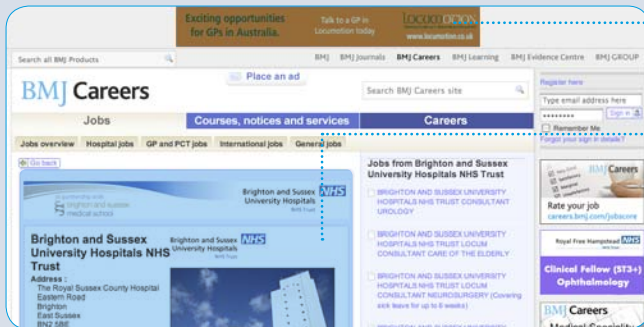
Exciting opportunities for GPs in Australia.

Talk to a GP in Locumotion today

LOCUMOTION
www.locumotion.co.uk

Search all BMJ Products

BMJ BMJ Journals BMJ Careers BMJ Learning BMJ Evidence Centre BMJ GROUP

BMJ Careers

Place an ad

Search BMJ Careers site

Register here

Type email address here

Sign in

Remember Me

Forgot your sign in details?

Jobs

Courses, notices and services

Careers

Jobs overview Hospital jobs GP and PCT jobs International jobs General jobs

Go back

Brighton and Sussex University Hospitals NHS Trust

Brighton and Sussex medical school

Brighton and Sussex University Hospitals NHS Trust

Brighton and Sussex University Hospitals NHS Trust

Address :
The Royal Sussex County Hospital
Eastern Road
Brighton
East Sussex
BN2 5BE

Jobs from Brighton and Sussex University Hospitals NHS Trust

BRIGHTON AND SUSSEX UNIVERSITY HOSPITALS NHS TRUST CONSULTANT UROLOGY

BRIGHTON AND SUSSEX UNIVERSITY HOSPITALS NHS TRUST LOCUM CONSULTANT CARE OF THE ELDERLY

BRIGHTON AND SUSSEX UNIVERSITY HOSPITALS NHS TRUST LOCUM CONSULTANT NEUROSURGERY (Covering sick leave for up to 6 weeks)

BMJ Careers

Rate your job
careers.bmj.com/jobscore

Royal Free Hampstead NHS

Clinical Fellow (ST3+) Ophthalmology

BMJ Careers
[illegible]